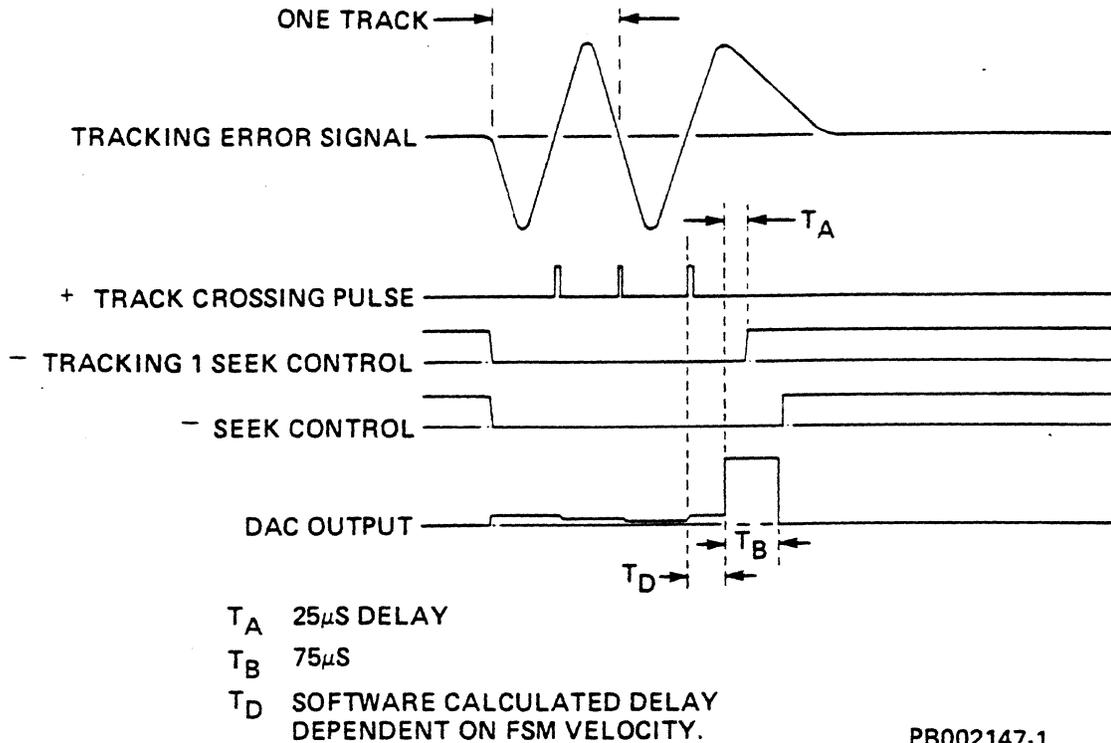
ONE TRACK

TRACKING ERROR SIGNAL

$T_A$

+ TRACK CROSSING PULSE

− TRACKING 1 SEEK CONTROL

− SEEK CONTROL

DAC OUTPUT

$T_B$

$T_D$

$T_A$ 25$\mu$S DELAY

$T_B$ 75$\mu$S

$T_D$ SOFTWARE CALCULATED DELAY DEPENDENT ON FSM VELOCITY.

PB002147-1